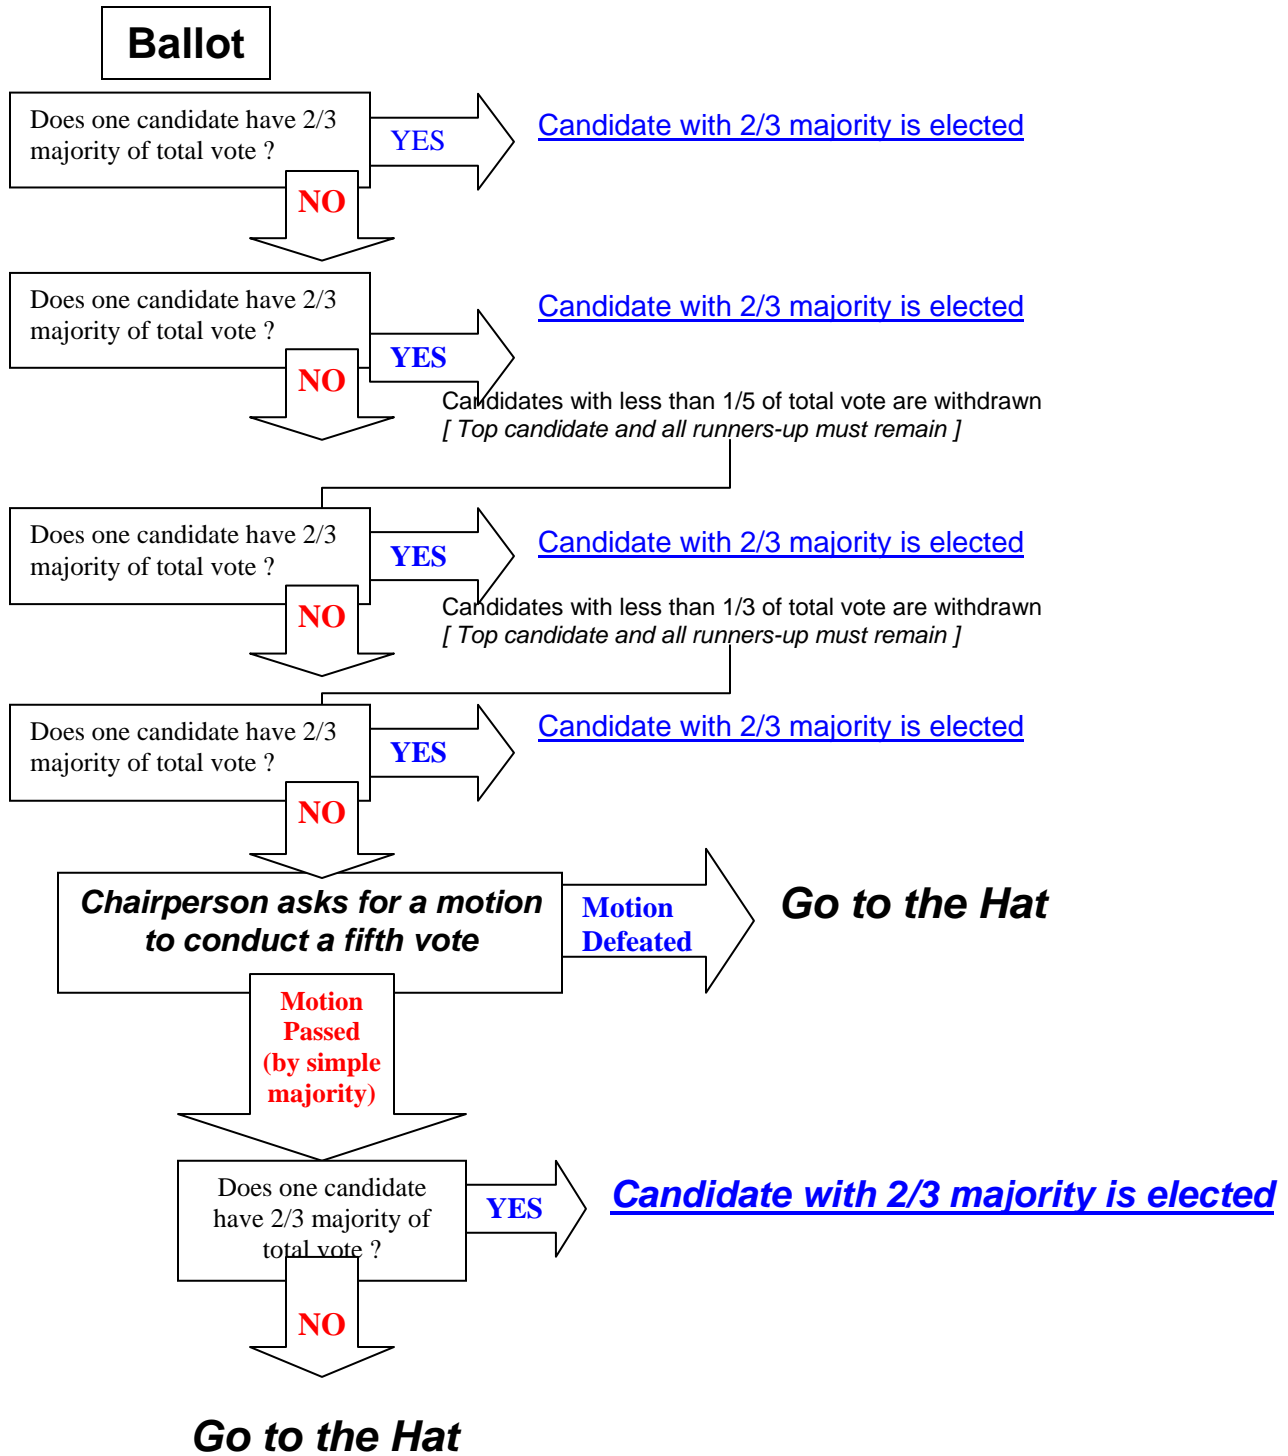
Ballot

Does one candidate have 2/3 majority of total vote ?

YES

Candidate with 2/3 majority is elected

NO

Does one candidate have 2/3 majority of total vote ?

YES

Candidate with 2/3 majority is elected

NO

Candidates with less than 1/5 of total vote are withdrawn
*[ Top candidate and all runners-up must remain ]*

Does one candidate have 2/3 majority of total vote ?

YES

Candidate with 2/3 majority is elected

NO

Candidates with less than 1/3 of total vote are withdrawn
*[ Top candidate and all runners-up must remain ]*

Does one candidate have 2/3 majority of total vote ?

YES

Candidate with 2/3 majority is elected

NO

Chairperson asks for a motion to conduct a fifth vote

Motion Defeated

Go to the Hat

Motion Passed (by simple majority)

Does one candidate have 2/3 majority of total vote ?

YES

Candidate with 2/3 majority is elected

NO

Go to the Hat